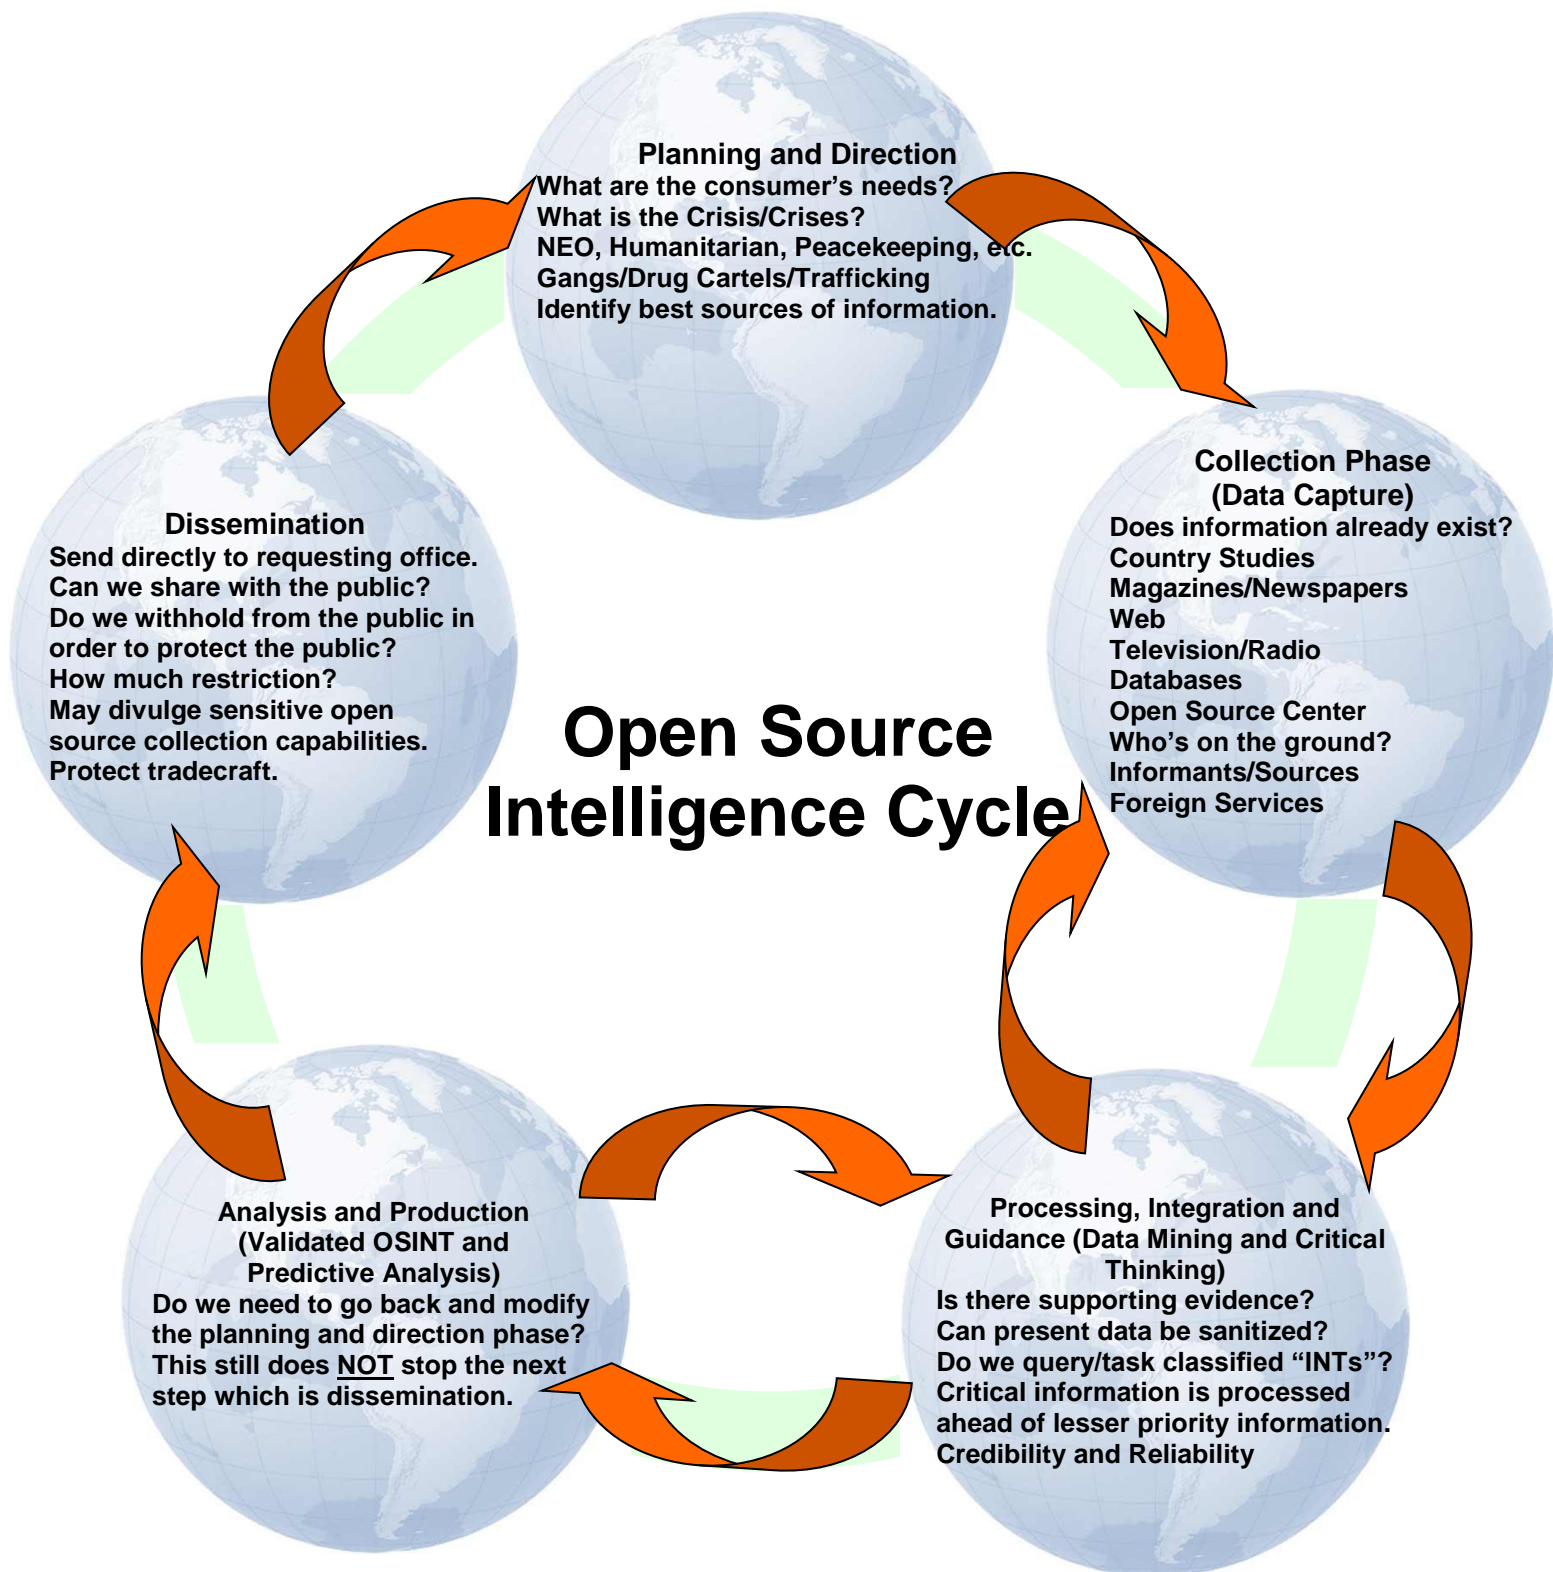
Planning and Direction
What are the consumer’s needs?
What is the Crisis/Crises?
NEO, Humanitarian, Peacekeeping, etc.
Gangs/Drug Cartels/Trafficking
Identify best sources of information.

Collection Phase
(Data Capture)
Does information already exist?
Country Studies
Magazines/Newspapers
Web
Television/Radio
Databases
Open Source Center
Who’s on the ground?
Informants/Sources
Foreign Services

Dissemination
Send directly to requesting office.
Can we share with the public?
Do we withhold from the public in order to protect the public?
How much restriction?
May divulge sensitive open source collection capabilities.
Protect tradecraft.

Open Source Intelligence Cycle

Analysis and Production
(Validated OSINT and Predictive Analysis)
Do we need to go back and modify the planning and direction phase?
This still does NOT stop the next step which is dissemination.

Processing, Integration and Guidance (Data Mining and Critical Thinking)
Is there supporting evidence?
Can present data be sanitized?
Do we query/task classified “INTs”?
Critical information is processed ahead of lesser priority information.
Credibility and Reliability